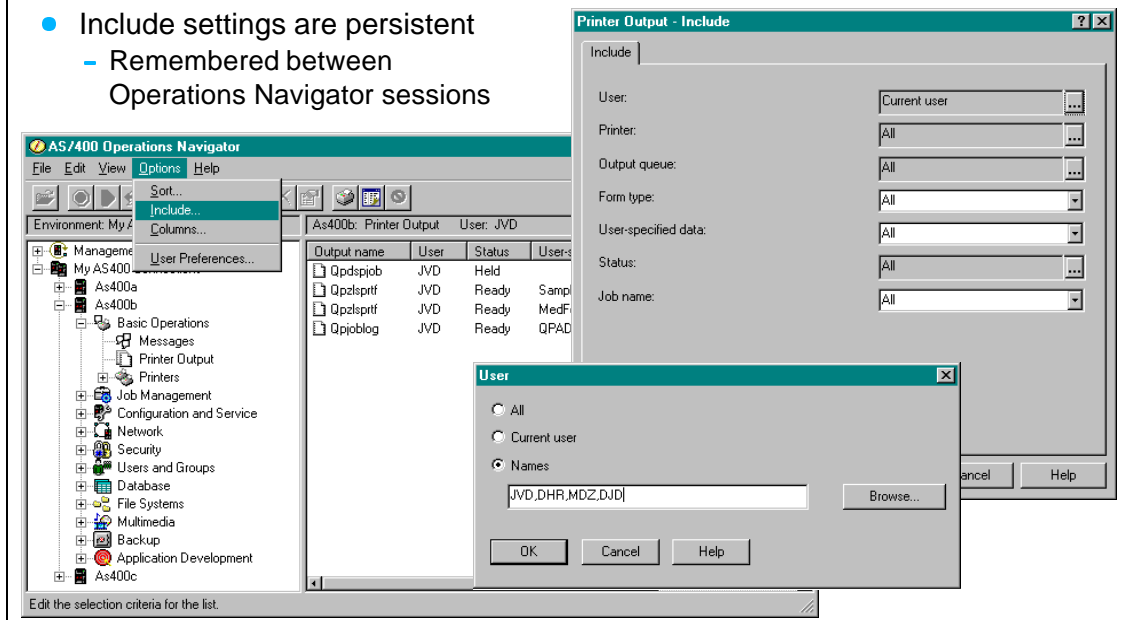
Include settings are persistent
- Remembered between Operations Navigator sessions

AS/400 Operations Navigator
File Edit View Options Help
Sort...
Include...
Columns...
User Preferences...
Environment: My A
Manageme
My AS400
As400a
As400b
Basic Operations
Messages
Printer Output
Printers
Job Management
Configuration and Service
Network
Security
Users and Groups
Database
File Systems
Multimedia
Backup
Application Development
As400c
As400b: Printer Output User: JVD

| Output name | User | Status | User-s |
|---|---|---|---|
| Qpdspjob | JVD | Held | |
| Qpzlsprtf | JVD | Ready | Sampl |
| Qpzlsprtf | JVD | Ready | MedF |
| Qpjoblog | JVD | Ready | QPAD |

Edit the selection criteria for the list.

Printer Output - Include
?
Include
User: Current user
Printer: All
Output queue: All
Form type: All
User-specified data: All
Status: All
Job name: All
ancel
Help

User
All
Current user
Names
JVD,DHR,MDZ,DJD
Browse...
OK
Cancel
Help